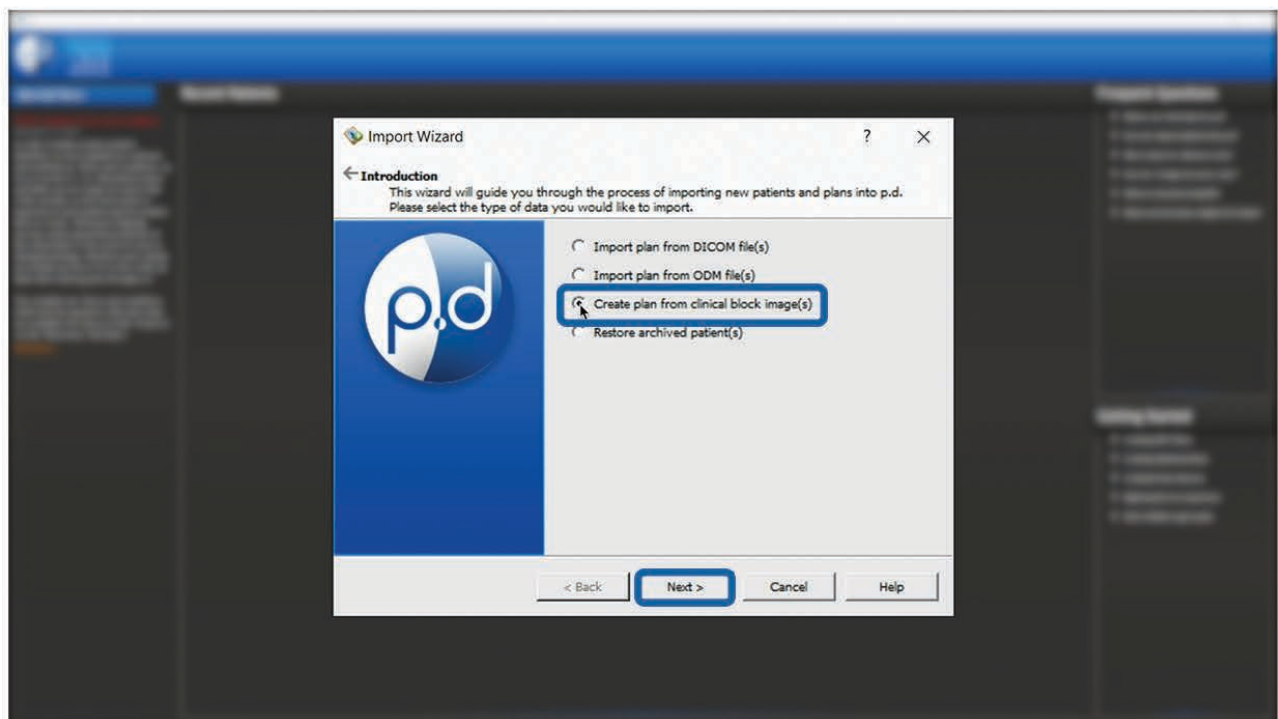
Import Wizard ? ×

Introduction
This wizard will guide you through the process of importing new patients and plans into p.d.
Please select the type of data you would like to import.

p.d

Import plan from DICOM file(s)
Import plan from ODM file(s)
Create plan from clinical block image(s)
Restore archived patient(s)

< Back Next > Cancel Help